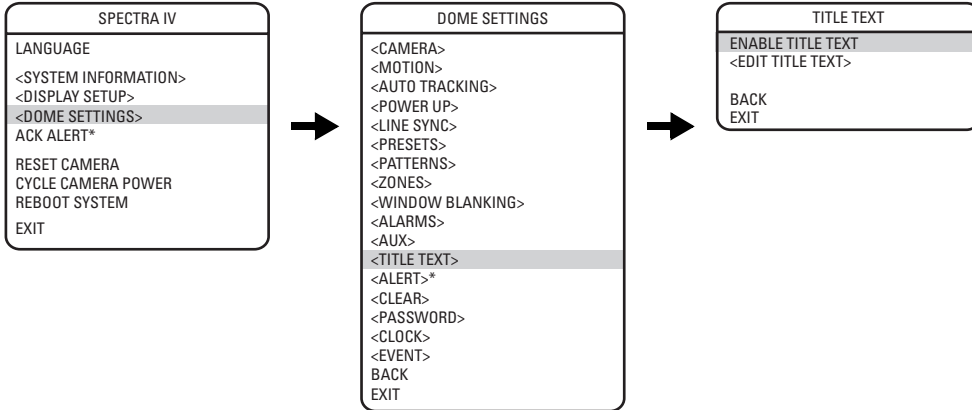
SPECTRA IV
LANGUAGE
<SYSTEM INFORMATION>
<DISPLAY SETUP>
<DOME SETTINGS>
ACK ALERT*
RESET CAMERA
CYCLE CAMERA POWER
REBOOT SYSTEM
EXIT

DOME SETTINGS
<CAMERA>
<MOTION>
<AUTO TRACKING>
<POWER UP>
<LINE SYNC>
<PRESETS>
<PATTERNS>
<ZONES>
<WINDOW BLANKING>
<ALARMS>
<AUX>
<TITLE TEXT>
<ALERT>*
<CLEAR>
<PASSWORD>
<CLOCK>
<EVENT>
BACK
EXIT

TITLE TEXT
ENABLE TITLE TEXT
<EDIT TITLE TEXT>
BACK
EXIT